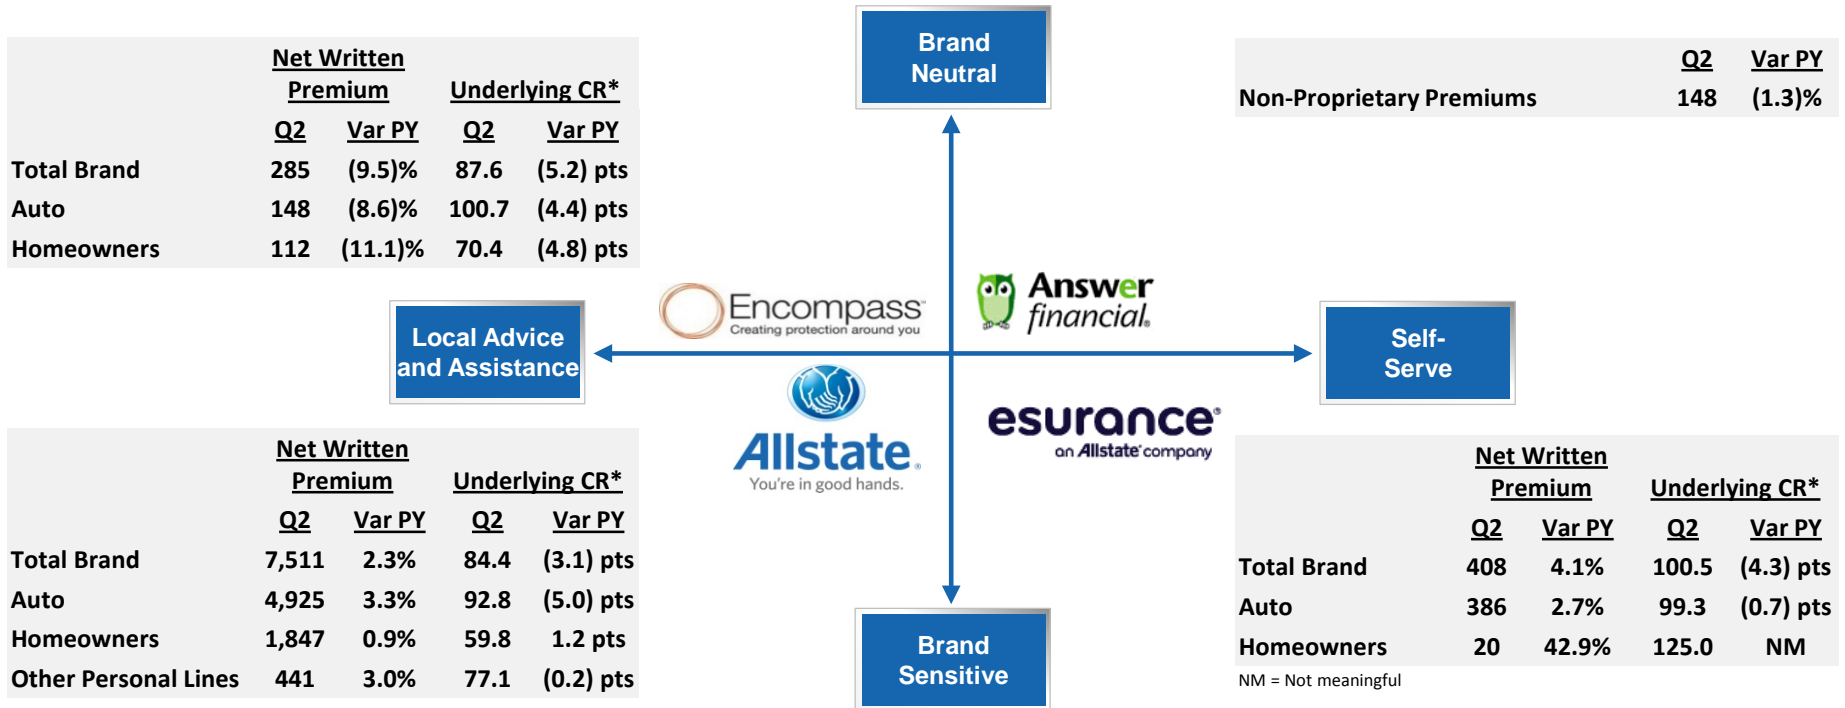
| | Net Written Premium Q2 | Net Written Premium Var PY | Underlying CR* Q2 | Underlying CR* Var PY |
|---|---|---|---|---|
| Total Brand | 285 | (9.5)% | 87.6 | (5.2) pts |
| Auto | 148 | (8.6)% | 100.7 | (4.4) pts |
| Homeowners | 112 | (11.1)% | 70.4 | (4.8) pts |

Brand Neutral

| | Q2 | Var PY |
|---|---|---|
| Non-Proprietary Premiums | 148 | (1.3)% |

Encompass
Creating protection around you

Answer financial.

Local Advice and Assistance

Self-Serve

Allstate.
You're in good hands.

esurance®
an Allstate company

| | Net Written Premium Q2 | Net Written Premium Var PY | Underlying CR* Q2 | Underlying CR* Var PY |
|---|---|---|---|---|
| Total Brand | 7,511 | 2.3% | 84.4 | (3.1) pts |
| Auto | 4,925 | 3.3% | 92.8 | (5.0) pts |
| Homeowners | 1,847 | 0.9% | 59.8 | 1.2 pts |
| Other Personal Lines | 441 | 3.0% | 77.1 | (0.2) pts |

Brand Sensitive

| | Net Written Premium Q2 | Net Written Premium Var PY | Underlying CR* Q2 | Underlying CR* Var PY |
|---|---|---|---|---|
| Total Brand | 408 | 4.1% | 100.5 | (4.3) pts |
| Auto | 386 | 2.7% | 99.3 | (0.7) pts |
| Homeowners | 20 | 42.9% | 125.0 | NM |

NM = Not meaningful